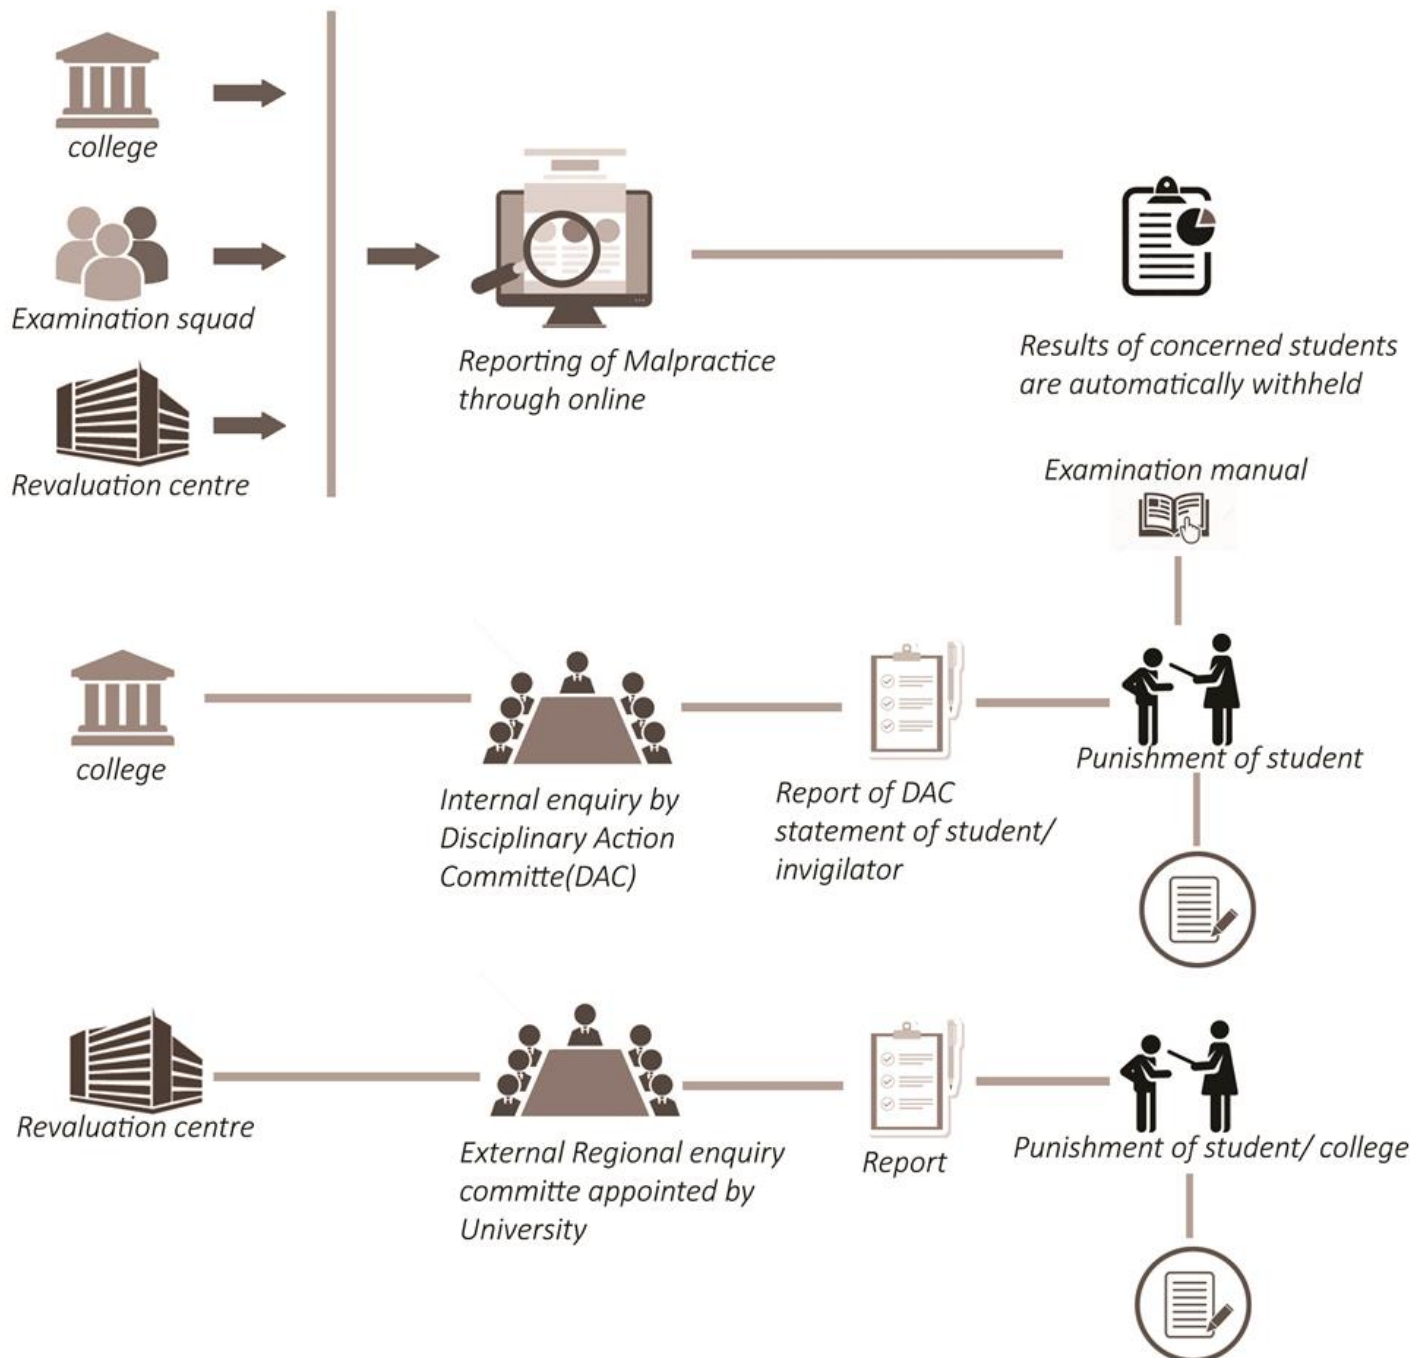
college

Examination squad

Revaluation centre

Reporting of Malpractice through online

Results of concerned students are automatically withheld

Examination manual

college

Internal enquiry by Disciplinary Action Committe(DAC)

Report of DAC statement of student/ invigilator

Punishment of student

Revaluation centre

External Regional enquiry committe appointed by University

Report

Punishment of student/ college